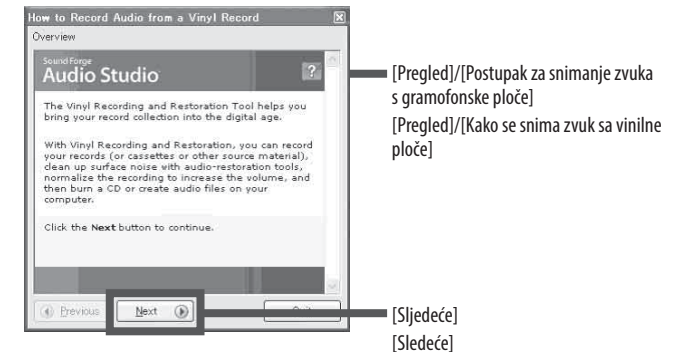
How to Record Audio from a Vinyl Record

Overview

Sound Forge
Audio Studio

?

The Vinyl Recording and Restoration Tool helps you bring your record collection into the digital age.

With Vinyl Recording and Restoration, you can record your records (or cassettes or other source material), clean up surface noise with audio-restoration tools, normalize the recording to increase the volume, and then burn a CD or create audio files on your computer.

Click the Next button to continue.

Previous

Next

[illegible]

[Pregled]/[Postupak za snimanje zvuka s gramofonske ploče]
[Pregled]/[Kako se snima zvuk sa vinilne ploče]

[Sljedeće]
[Sledeće]